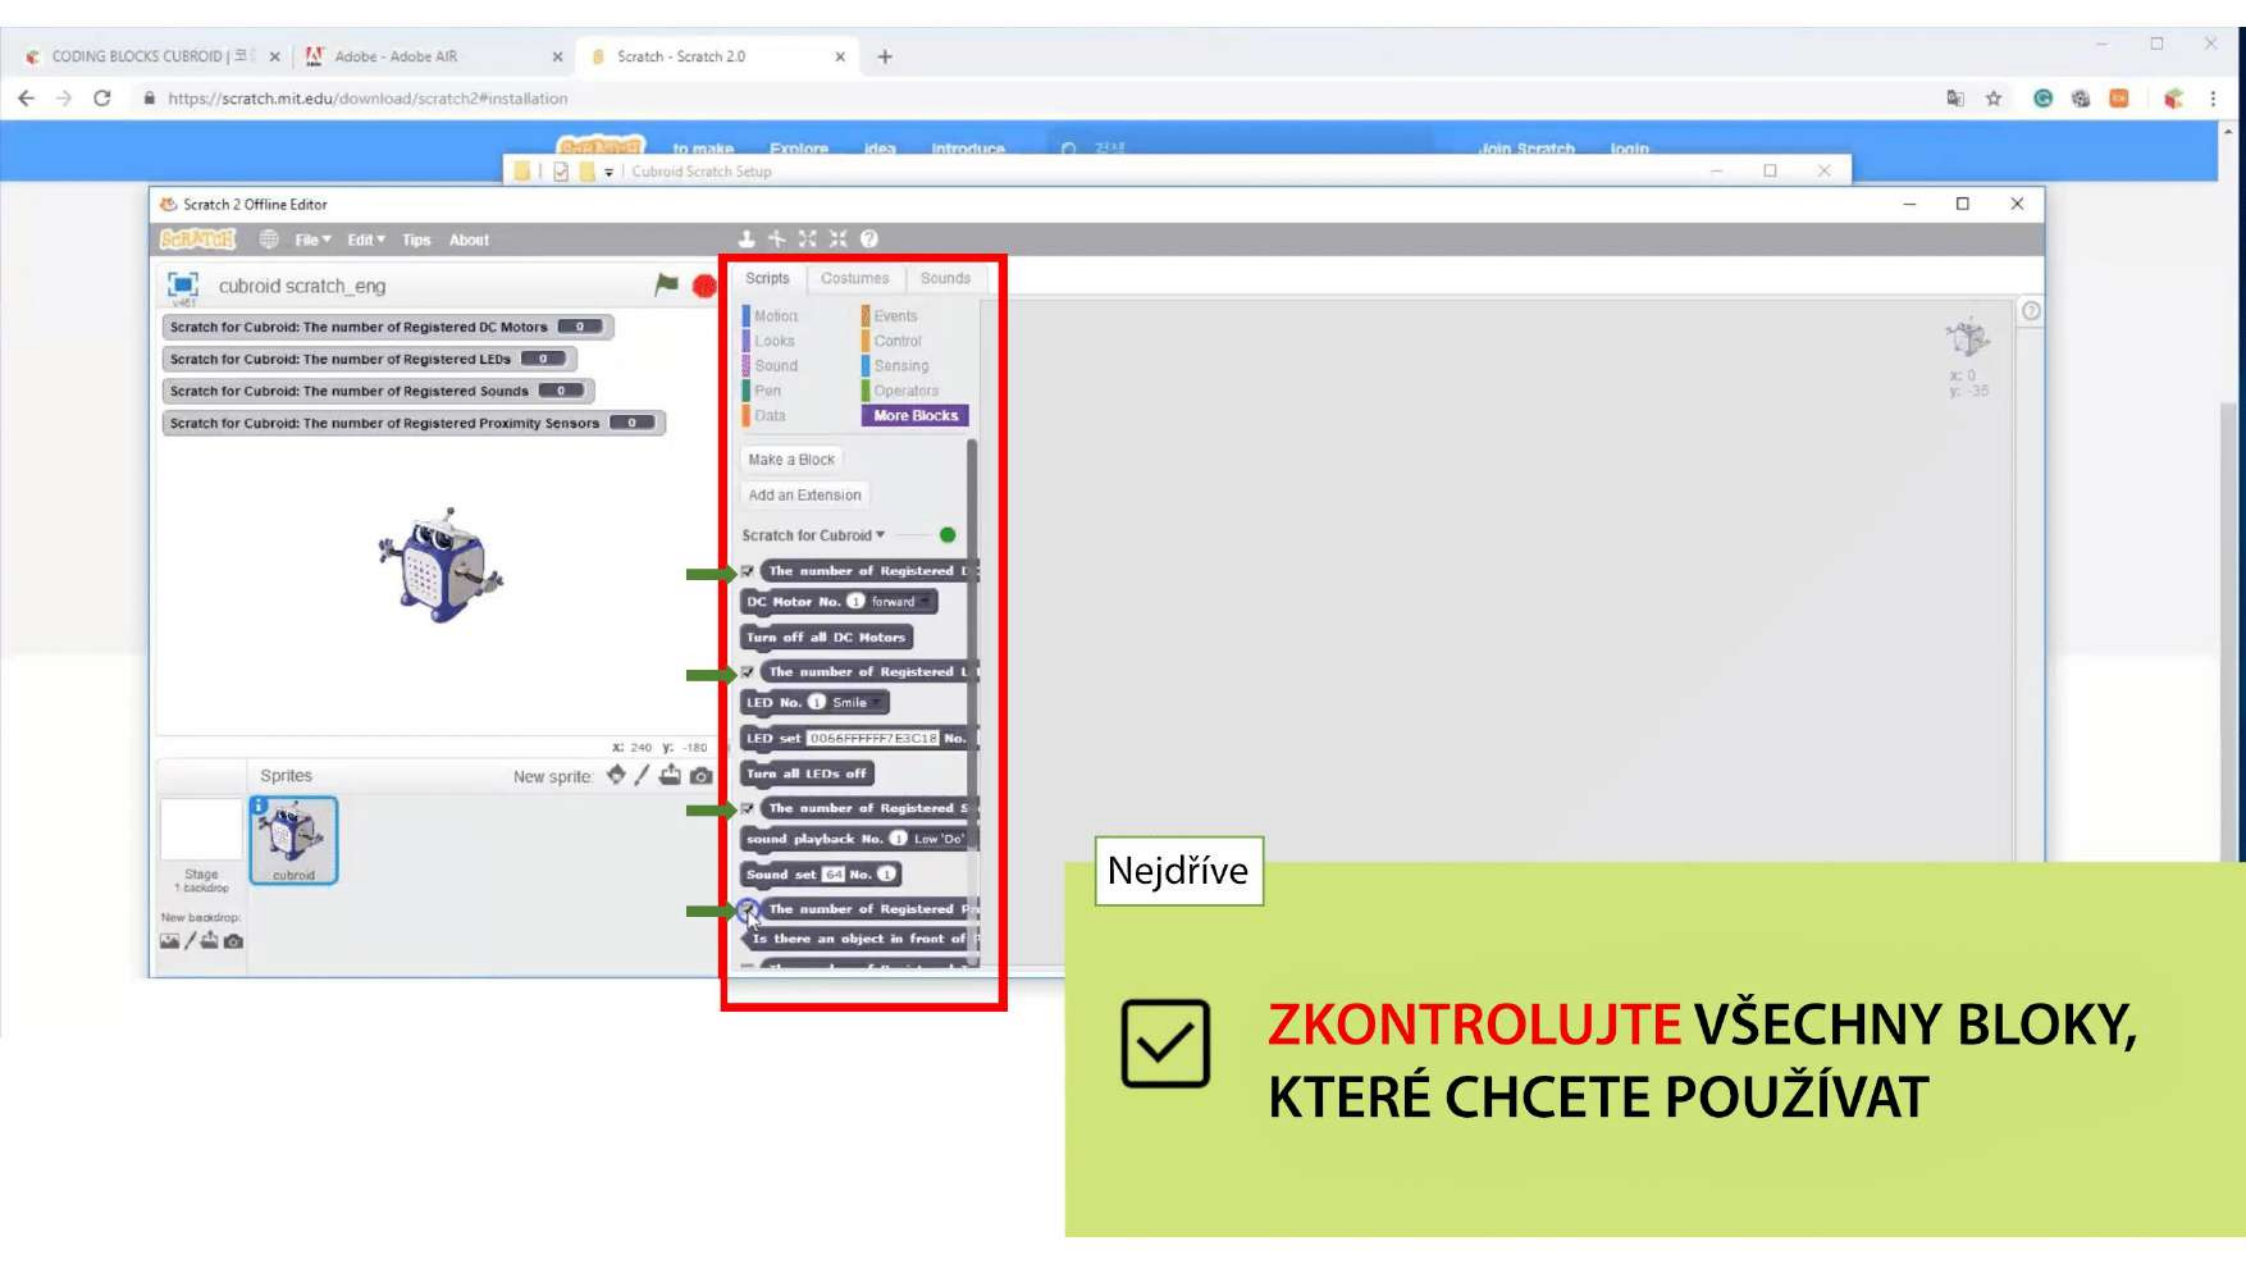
CODING BLOCKS CUBROID | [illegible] ×
Adobe - Adobe AIR ×
Scratch - Scratch 2.0 ×
+

https://scratch.mit.edu/download/scratch2#installation

to make Explore Idea Introduce Join Scratch login

Cubroid Scratch Setup

Scratch 2 Offline Editor

File ▾ Edit ▾ Tips About

cubroid scratch_eng

Scratch for Cubroid: The number of Registered DC Motors 0
Scratch for Cubroid: The number of Registered LEDs 0
Scratch for Cubroid: The number of Registered Sounds 0
Scratch for Cubroid: The number of Registered Proximity Sensors 0

x: 240 y: -180

Sprites New sprite:

Stage 1 backdrop

cubroid

New backdrop:

Scripts Costumes Sounds

Motion Events
Looks Control
Sound Sensing
Pen Operators
Data More Blocks

Make a Block
Add an Extension

Scratch for Cubroid ▾

The number of Registered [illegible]
DC Motor No. 1 forward
Turn off all DC Motors
The number of Registered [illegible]
LED No. 1 Smile
LED set 0066FFFFFF7E3C18 No.
Turn all LEDs off
The number of Registered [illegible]
sound playback No. 1 Low 'Do'
Sound set 64 No. 1
The number of Registered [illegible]
Is there an object in front of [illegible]

x: 0
y: -35

Nejdříve

ZKONTROLUJTE VŠECHNY BLOKY, KTERÉ CHCETE POUŽÍVAT